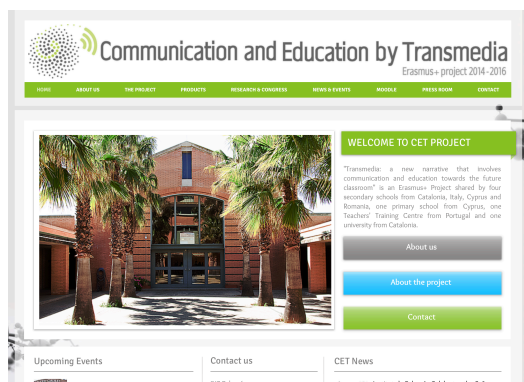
Communication and Education by Transmedia
Erasmus+ project 2014-2016

HOME ABOUT US THE PROJECT PRODUCTS RESEARCH & CONGRESS NEWS & EVENTS MOODLE PRESS ROOM CONTACT

WELCOME TO CET PROJECT

"Transmedia: a new narrative that involves communication and education towards the future classroom" is an Erasmus+ Project shared by four secondary schools from Catalonia, Italy, Cyprus and Romania, one primary school from Cyprus, one Teachers' Training Centre from Portugal and one university from Catalonia.

About us

About the project

Contact

Upcoming Events

Contact us

CET News